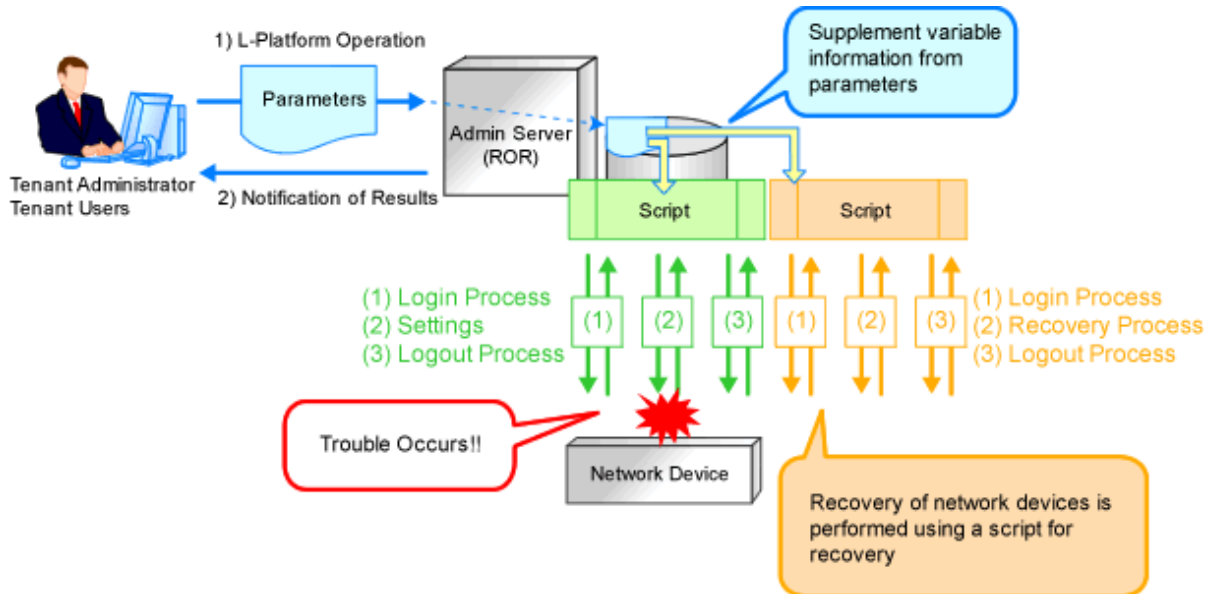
1) L-Platform Operation

Parameters

Admin Server (ROR)

Supplement variable information from parameters

Tenant Administrator
Tenant Users

2) Notification of Results

Script

Script

(1) Login Process
(2) Settings
(3) Logout Process

(1)
(2)
(3)
(1)
(2)
(3)

(1) Login Process
(2) Recovery Process
(3) Logout Process

Trouble Occurs!!

Network Device

Recovery of network devices is performed using a script for recovery